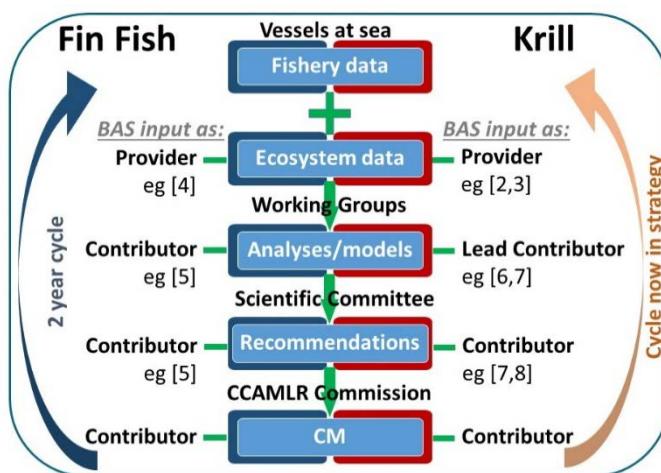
Fin Fish

Vessels at sea

Krill

Fishery data

BAS input as:

BAS input as:

Provider
eg [4]

Ecosystem data

Provider
eg [2,3]

Working Groups

2 year cycle

Cycle now in strategy

Contributor
eg [5]

Analyses/models

Lead Contributor
eg [6,7]

Scientific Committee

Contributor
eg [5]

Recommendations

Contributor
eg [7,8]

CCAMLR Commission

Contributor

CM

Contributor